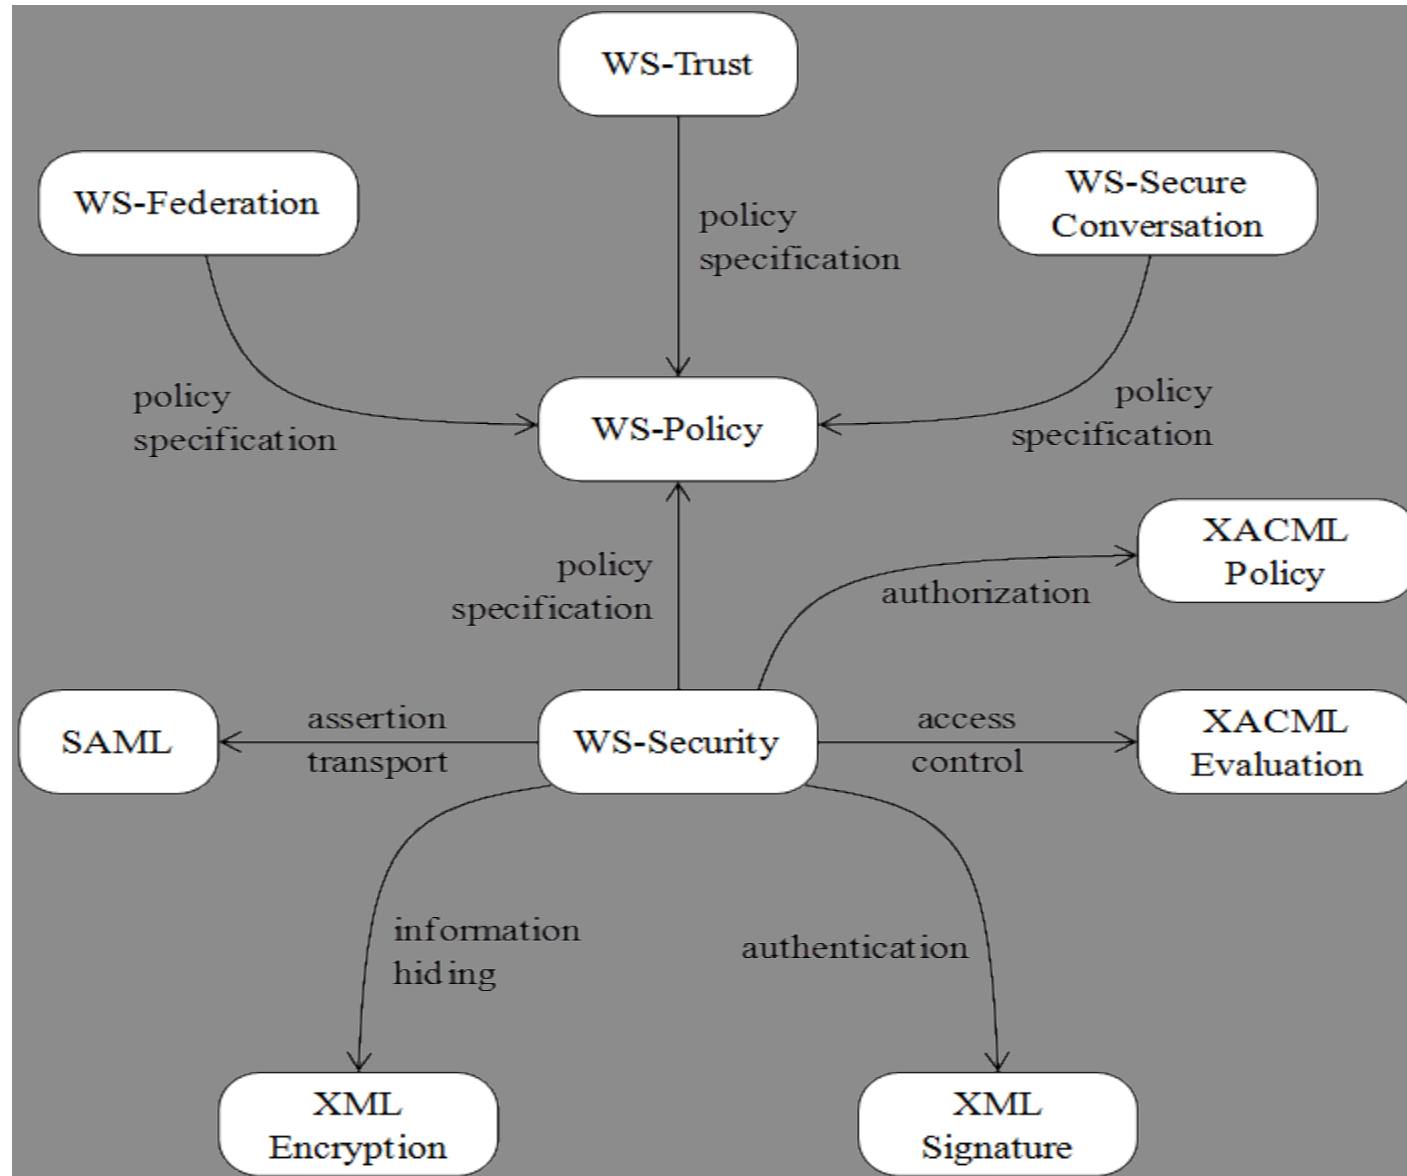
WS-Trust

WS-Federation

policy specification

WS-Secure Conversation

policy specification

WS-Policy

policy specification

policy specification

XACML Policy

authorization

SAML

assertion transport

WS-Security

access control

XACML Evaluation

information hiding

authentication

XML Encryption

XML Signature